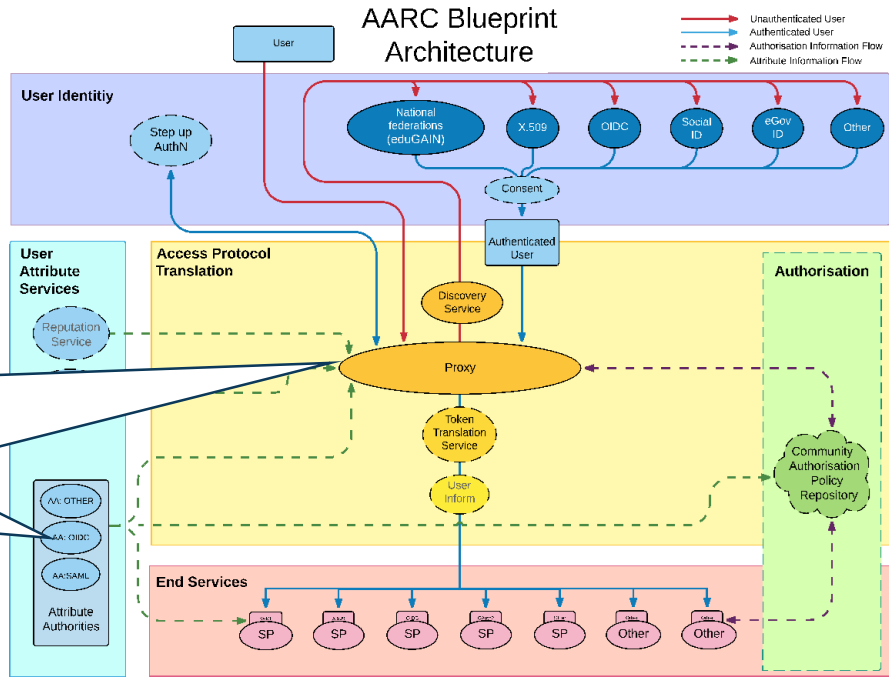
AARC Blueprint Architecture

Unauthenticated User
Authenticated User
Authorisation Information Flow
Attribute Information Flow

User

User Identitiy

Step up AuthN

National federations (eduGAIN)

X.509

OIDC

Social ID

eGov ID

Other

Consent

Authenticated User

User Attribute Services

Access Protocol Translation

Authorisation

Reputation Service

Discovery Service

Proxy

Token Translation Service

User Inform

Community Authorisation Policy Repository

AA: OTHER

AA: OIDC

AA:SAML

Attribute Authorities

End Services

SP

SP

SP

SP

SP

Other

Other